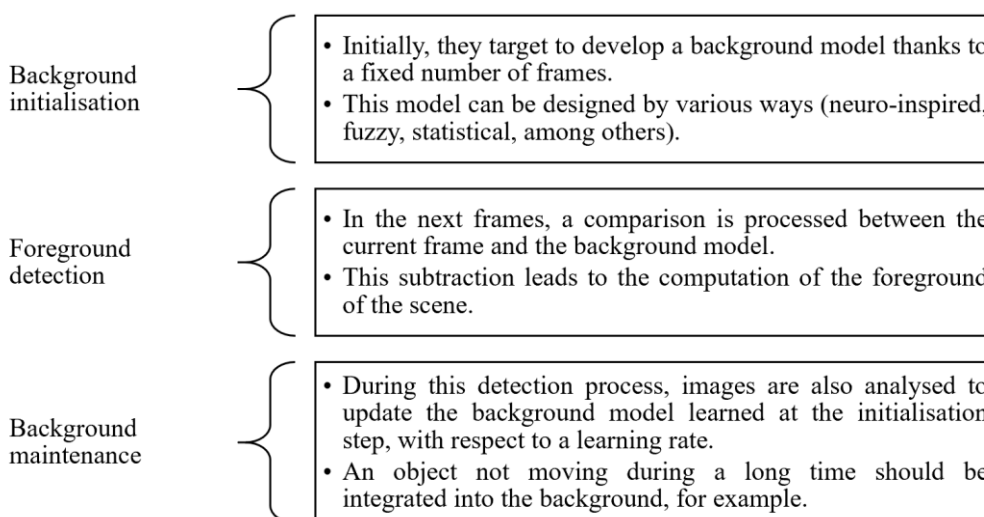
Background initialisation

• Initially, they target to develop a background model thanks to a fixed number of frames.
• This model can be designed by various ways (neuro-inspired, fuzzy, statistical, among others).

Foreground detection

• In the next frames, a comparison is processed between the current frame and the background model.
• This subtraction leads to the computation of the foreground of the scene.

Background maintenance

• During this detection process, images are also analysed to update the background model learned at the initialisation step, with respect to a learning rate.
• An object not moving during a long time should be integrated into the background, for example.